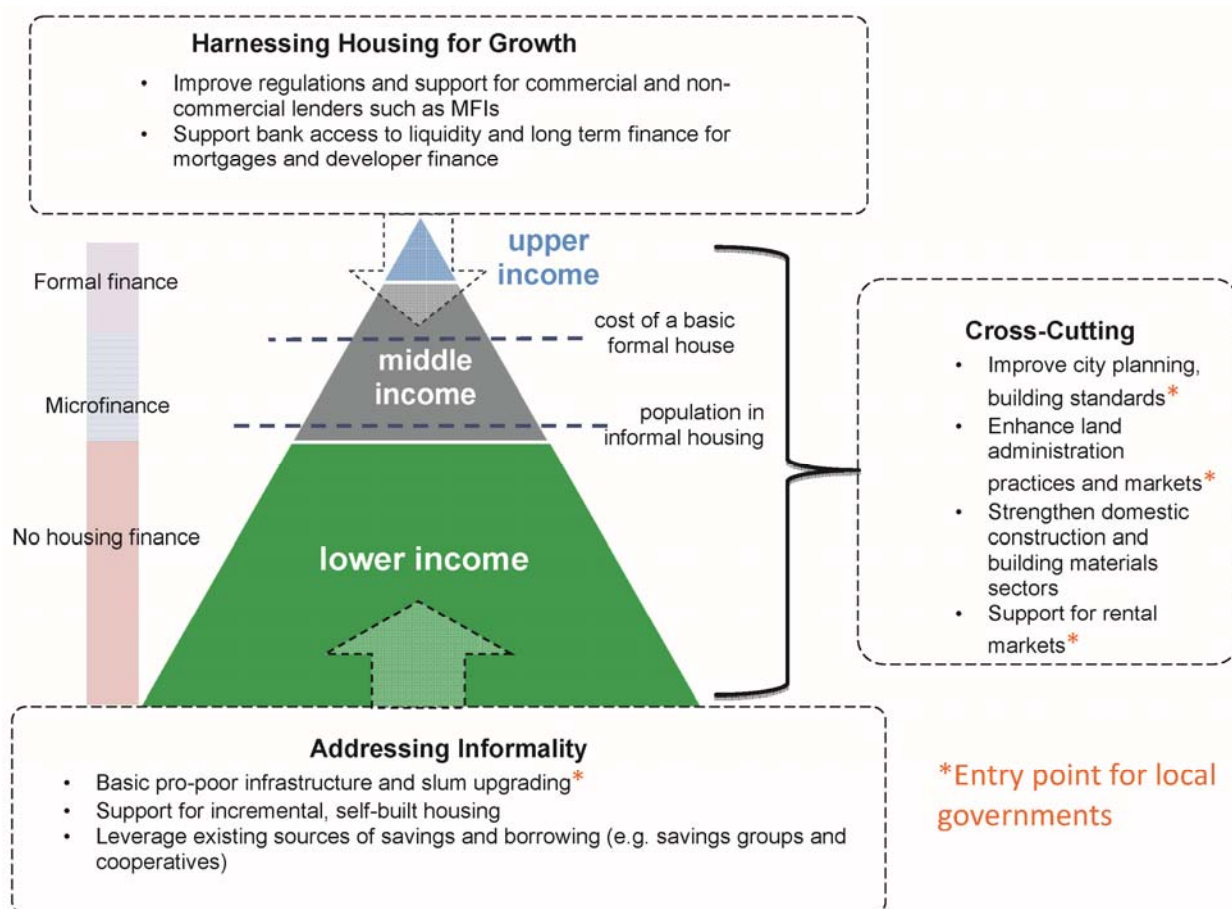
Harnessing Housing for Growth

- Improve regulations and support for commercial and non-commercial lenders such as MFIs
- Support bank access to liquidity and long term finance for mortgages and developer finance

Formal finance

Microfinance

No housing finance

upper income

cost of a basic formal house

middle income

population in informal housing

lower income

Cross-Cutting

- Improve city planning, building standards*
- Enhance land administration practices and markets*
- Strengthen domestic construction and building materials sectors
- Support for rental markets*

Addressing Informality

- Basic pro-poor infrastructure and slum upgrading*
- Support for incremental, self-built housing
- Leverage existing sources of savings and borrowing (e.g. savings groups and cooperatives)

*Entry point for local governments